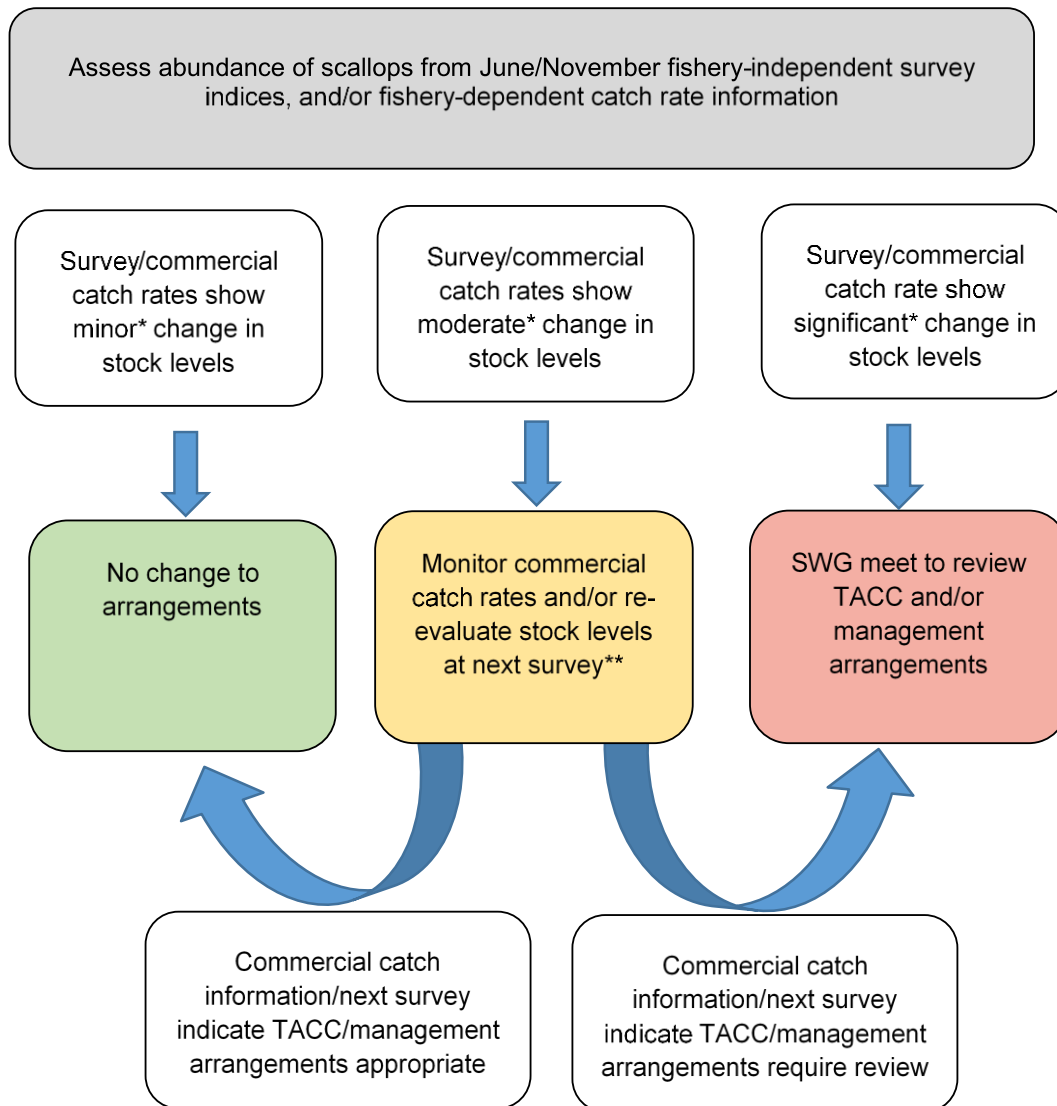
Assess abundance of scallops from June/November fishery-independent survey indices, and/or fishery-dependent catch rate information

Survey/commercial catch rates show minor* change in stock levels

Survey/commercial catch rates show moderate* change in stock levels

Survey/commercial catch rate show significant* change in stock levels

No change to arrangements

Monitor commercial catch rates and/or re-evaluate stock levels at next survey**

SWG meet to review TACC and/or management arrangements

Commercial catch information/next survey indicate TACC/management arrangements appropriate

Commercial catch information/next survey indicate TACC/management arrangements require review